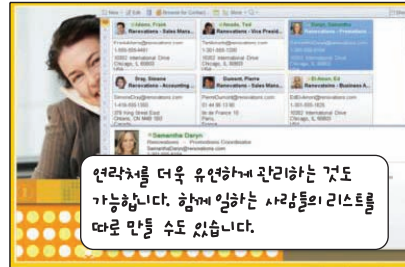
New Edit Browse for Contact

Adams, Frank
Renovations - Sales Mana...
FrankAdams@renovations.com
1-206-555-4491
10002 International Drive
Chicago, IL 60601

Amado, Ted
Renovations - Vice Presid...
TedAmado@renovations.com
1-301-555-1026
10002 International Drive
Chicago, IL 60601

Darpi, Samantha
Renovations - Promotions
SamanthaDarpi@renovations.com
1-301-555-1046
10002 International Drive
Chicago, IL 60601

Dray, Simone
Renovations - Accounting ...
SimoneDray@renovations.com
1-416-555-1393
278 King Street West
Ottawa, ON K8N
Canada

Dussault, Pierre
Renovations - Sales Mana...
PierreDussault@renovations.com
33 1 44 56 12 00
1bis rue de France 10
Paris
France

El Alami, Ed
Renovations - Business A...
EdElAlami@renovations.com
1-301-555-1826
10002 International Drive
Chicago, IL 60601

Samantha Darpi
Renovations — Promotions Coordinator
SamanthaDarpi@renovations.com

연락처를 더욱 유연하게 관리하는 것도 가능합니다. 함께 일하는 사람들의 리스트를 따로 만들 수도 있습니다.